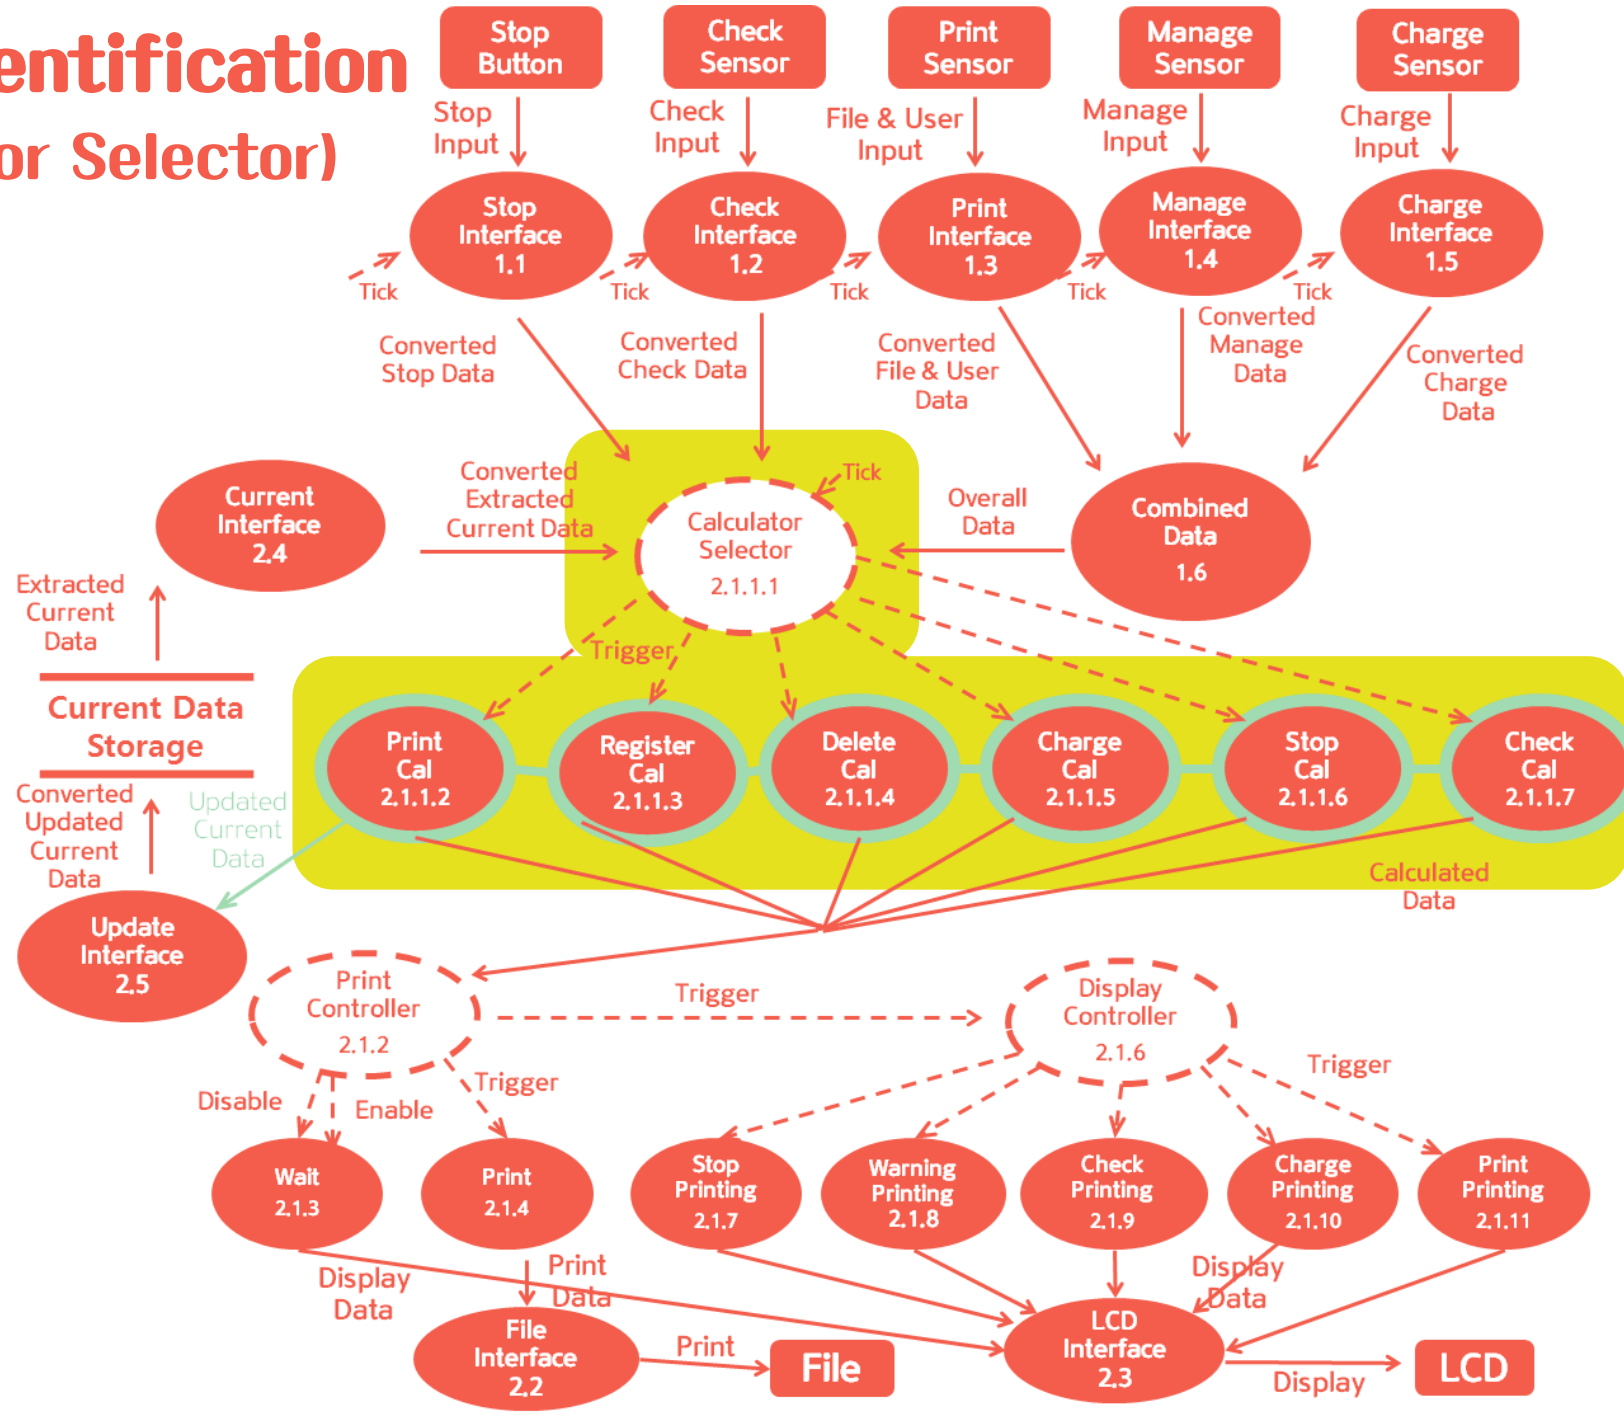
entification
or Selector)

Stop Button
Check Sensor
Print Sensor
Manage Sensor
Charge Sensor

Stop Input
Check Input
File & User Input
Manage Input
Charge Input

Stop Interface 1.1
Check Interface 1.2
Print Interface 1.3
Manage Interface 1.4
Charge Interface 1.5

Tick
Tick
Tick
Tick
Tick

Converted Stop Data
Converted Check Data
Converted File & User Data
Converted Manage Data
Converted Charge Data

Current Interface 2.4
Converted Extracted Current Data
Tick
Calculator Selector 2.1.1.1
Overall Data
Combined Data 1.6

Extracted Current Data
Current Data Storage
Converted Updated Current Data
Updated Current Data

Trigger
Print Cal 2.1.1.2
Register Cal 2.1.1.3
Delete Cal 2.1.1.4
Charge Cal 2.1.1.5
Stop Cal 2.1.1.6
Check Cal 2.1.1.7

Calculated Data

Update Interface 2.5
Print Controller 2.1.2
Trigger
Display Controller 2.1.6
Trigger

Disable
Enable
Trigger

Wait 2.1.3
Print 2.1.4
Stop Printing 2.1.7
Warning Printing 2.1.8
Check Printing 2.1.9
Charge Printing 2.1.10
Print Printing 2.1.11

Display Data
Print Data
Display Data

File Interface 2.2
Print
File
LCD Interface 2.3
Display
LCD